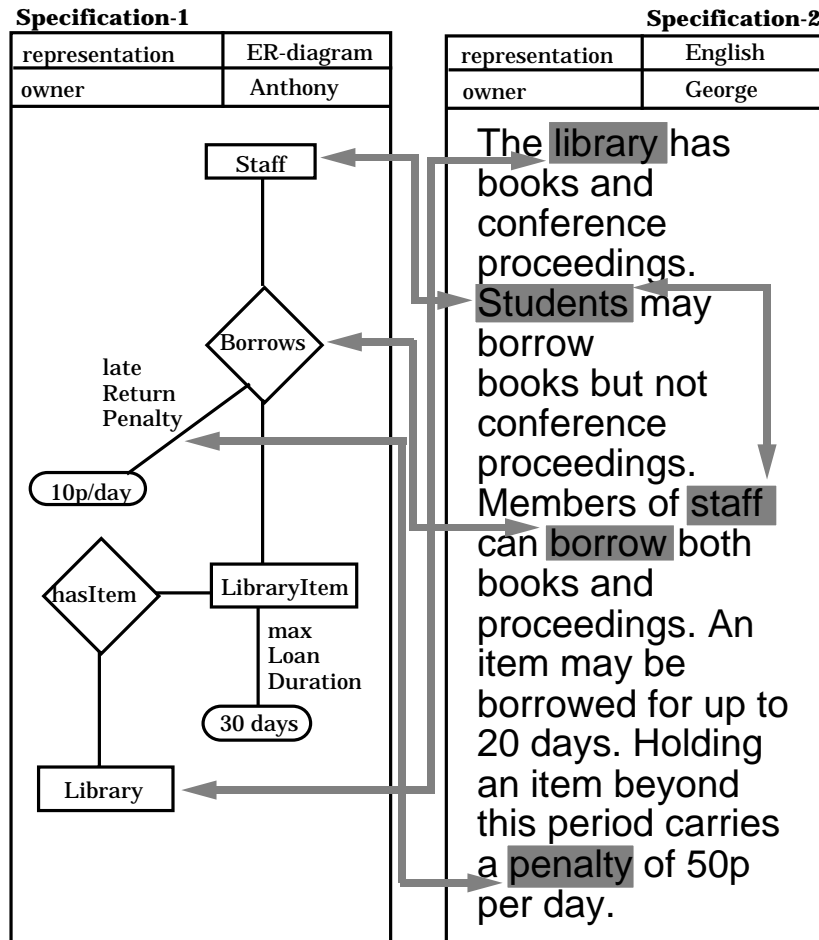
**Specification-1**

| representation | ER-diagram |
|---|---|
| owner | Anthony |

Staff

Borrows

late Return Penalty

10p/day

hasItem

LibraryItem

max Loan Duration

30 days

Library

**Specification-2**

| representation | English |
|---|---|
| owner | George |

The library has books and conference proceedings. Students may borrow books but not conference proceedings. Members of staff can borrow both books and proceedings. An item may be borrowed for up to 20 days. Holding an item beyond this period carries a penalty of 50p per day.